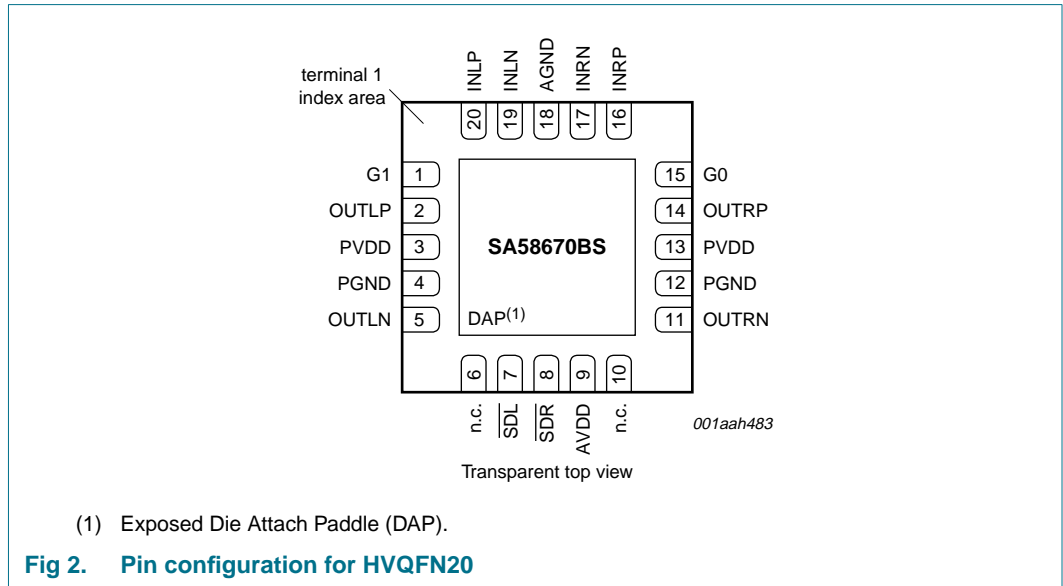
terminal 1
index area

INLP
INLN
AGND
INRN
INRP

20
19
18
17
16

G1 1
OUTLP 2
PVDD 3
PGND 4
OUTLN 5

SA58670BS

DAP$^{(1)}$

15 G0
14 OUTRP
13 PVDD
12 PGND
11 OUTRN

6
7
8
9
10

n.c.
$\overline{SDL}$
$\overline{SDR}$
AVDD
n.c.

001aah483

Transparent top view

(1) Exposed Die Attach Paddle (DAP).

Fig 2. Pin configuration for HVQFN20